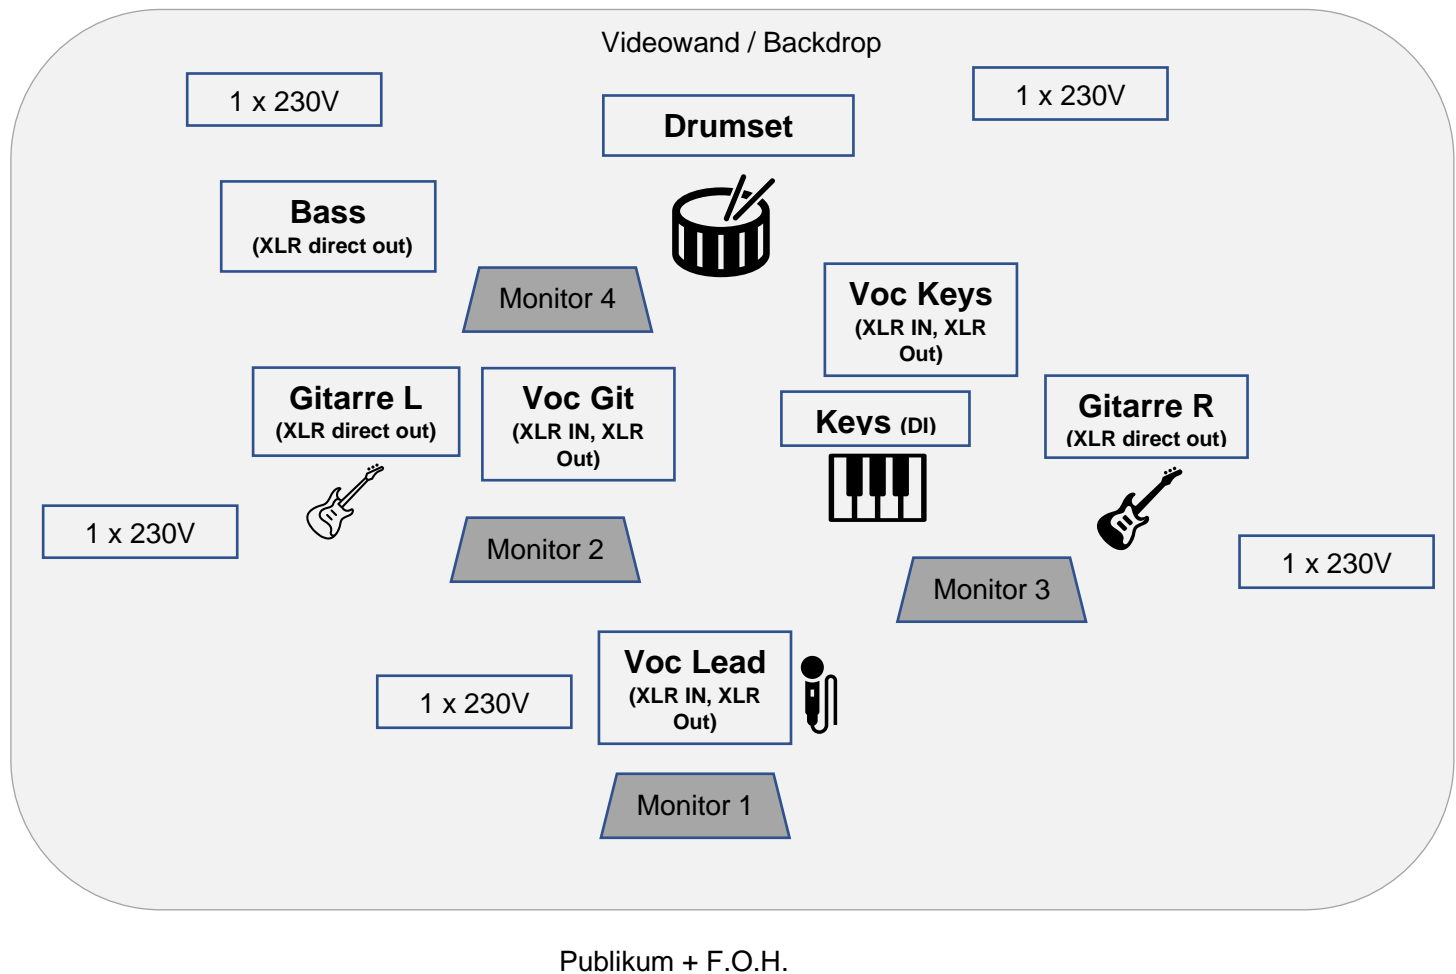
Videowand / Backdrop

1 x 230V

Drumset

1 x 230V

Bass
(XLR direct out)

Monitor 4

Voc Keys
(XLR IN, XLR Out)

Gitarre L
(XLR direct out)

Voc Git
(XLR IN, XLR Out)

Keys (DI)

Gitarre R
(XLR direct out)

1 x 230V

Monitor 2

1 x 230V

Monitor 3

1 x 230V

Voc Lead
(XLR IN, XLR Out)

Monitor 1

Publikum + F.O.H.